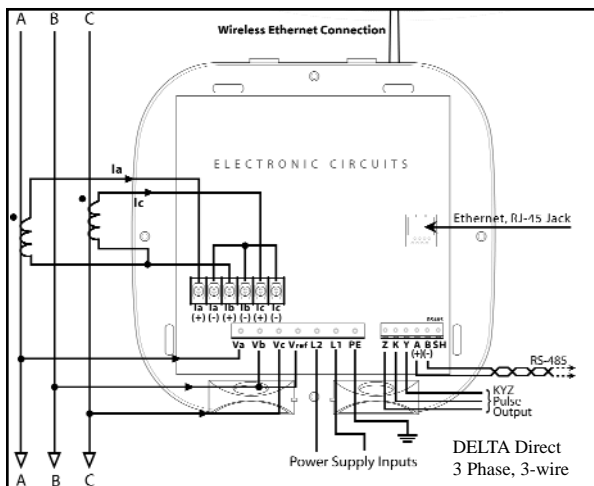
A B C

Wireless Ethernet Connection

ELECTRONIC CIRCUITS

Ia

Ic

Ethernet, RJ-45 Jack

Ia (+) Ia (-) Ib (+) Ib (-) Ic (+) Ic (-)

Va Vb Vc Vref L2 L1 PE

Z K Y A B SH (+) (-)

RS-485

KYZ Pulse Output

DELTA Direct
3 Phase, 3-wire

Power Supply Inputs

A B C